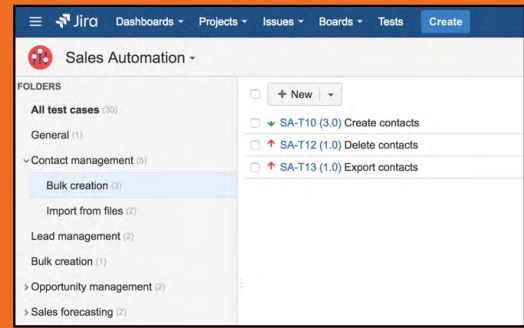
Jira Dashboards Projects Issues Boards Tests Create

Sales Automation

FOLDERS

All test cases (30)

General (1)

Contact management (5)

Bulk creation (3)

Import from files (2)

Lead management (2)

Bulk creation (1)

Opportunity management (2)

Sales forecasting (2)

+ New

SA-T10 (3.0) Create contacts

SA-T12 (1.0) Delete contacts

SA-T13 (1.0) Export contacts